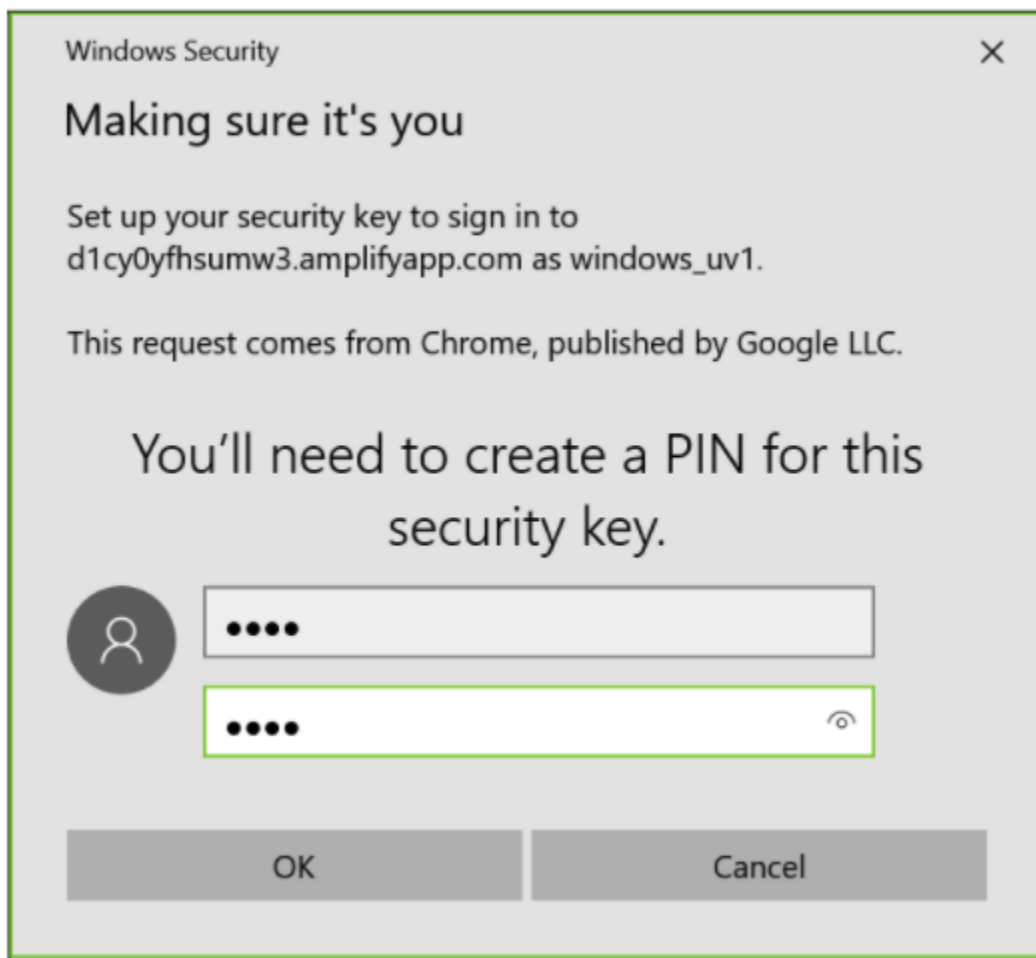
Windows Security

×

Making sure it's you

Set up your security key to sign in to d1cy0yfhsumw3.amplifyapp.com as windows_uv1.

This request comes from Chrome, published by Google LLC.

You'll need to create a PIN for this security key.

••••

••••

OK

Cancel